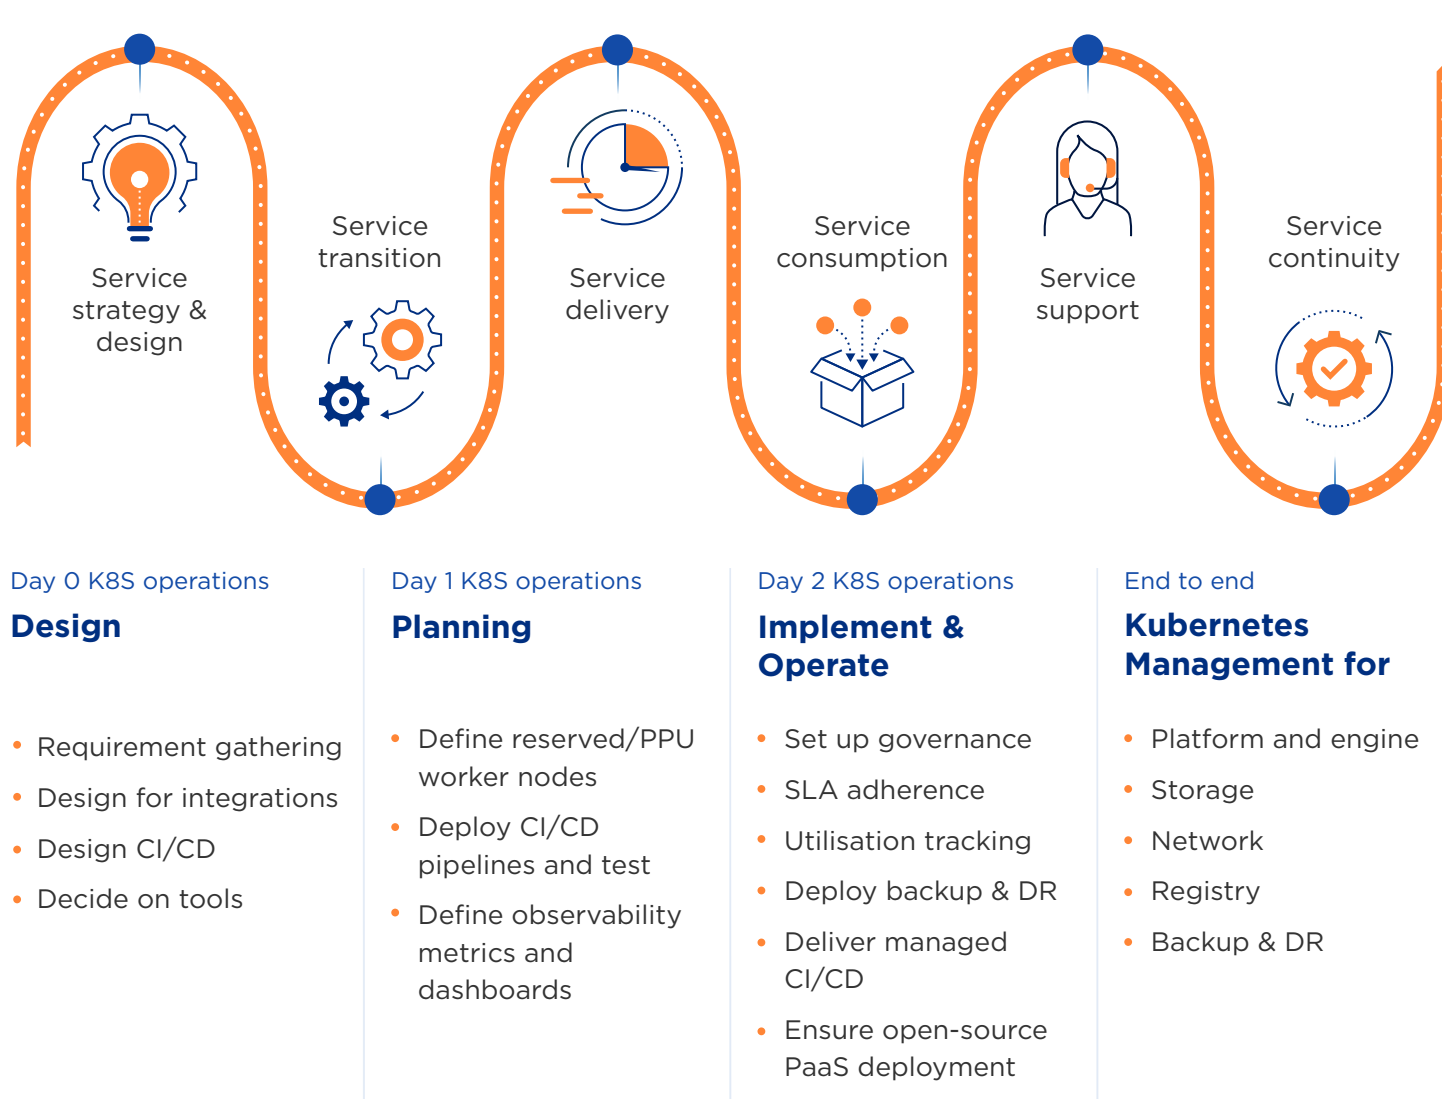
Service strategy & design

Service transition

Service delivery

Service consumption

Service support

Service continuity

Day 0 K8S operations
Design

- Requirement gathering
- Design for integrations
- Design CI/CD
- Decide on tools

Day 1 K8S operations
Planning

- Define reserved/PPU worker nodes
- Deploy CI/CD pipelines and test
- Define observability metrics and dashboards

Day 2 K8S operations
Implement & Operate

- Set up governance
- SLA adherence
- Utilisation tracking
- Deploy backup & DR
- Deliver managed CI/CD
- Ensure open-source PaaS deployment

End to end
Kubernetes Management for

- Platform and engine
- Storage
- Network
- Registry
- Backup & DR